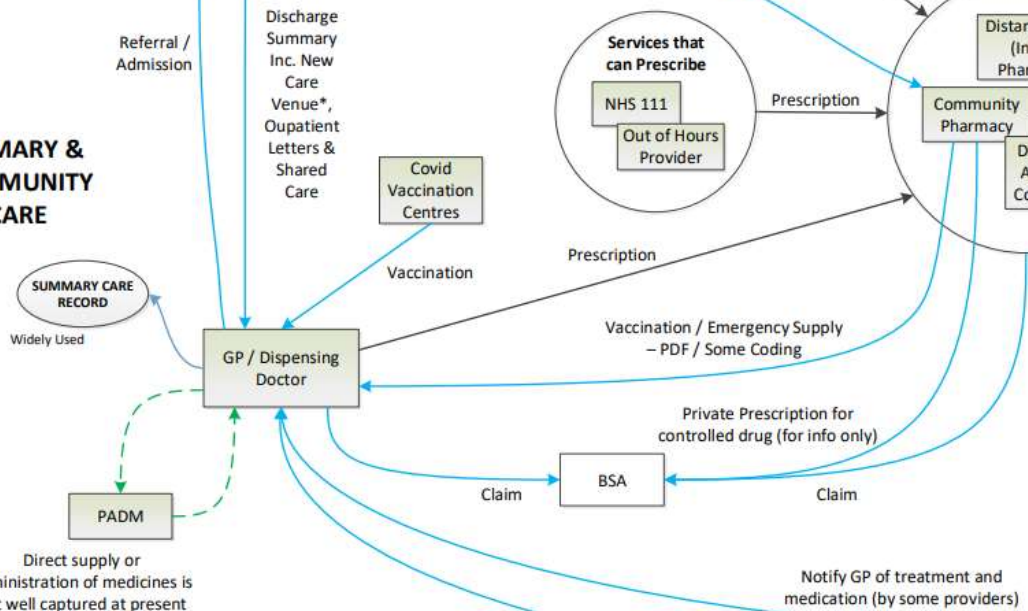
Referral / Admission

Discharge Summary Inc. New Care Venue*, Oupatient Letters & Shared Care

MARY & MUNITY CARE

Services that can Prescribe

NHS 111

Out of Hours Provider

Prescription

Distar (In Phar

Community Pharmacy

D A Co

Covid Vaccination Centres

Vaccination

Prescription

SUMMARY CARE RECORD

Widely Used

GP / Dispensing Doctor

Vaccination / Emergency Supply – PDF / Some Coding

Private Prescription for controlled drug (for info only)

BSA

Claim

Claim

PADM

Direct supply or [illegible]inistration of medicines is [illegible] well captured at present

Notify GP of treatment and medication (by some providers)